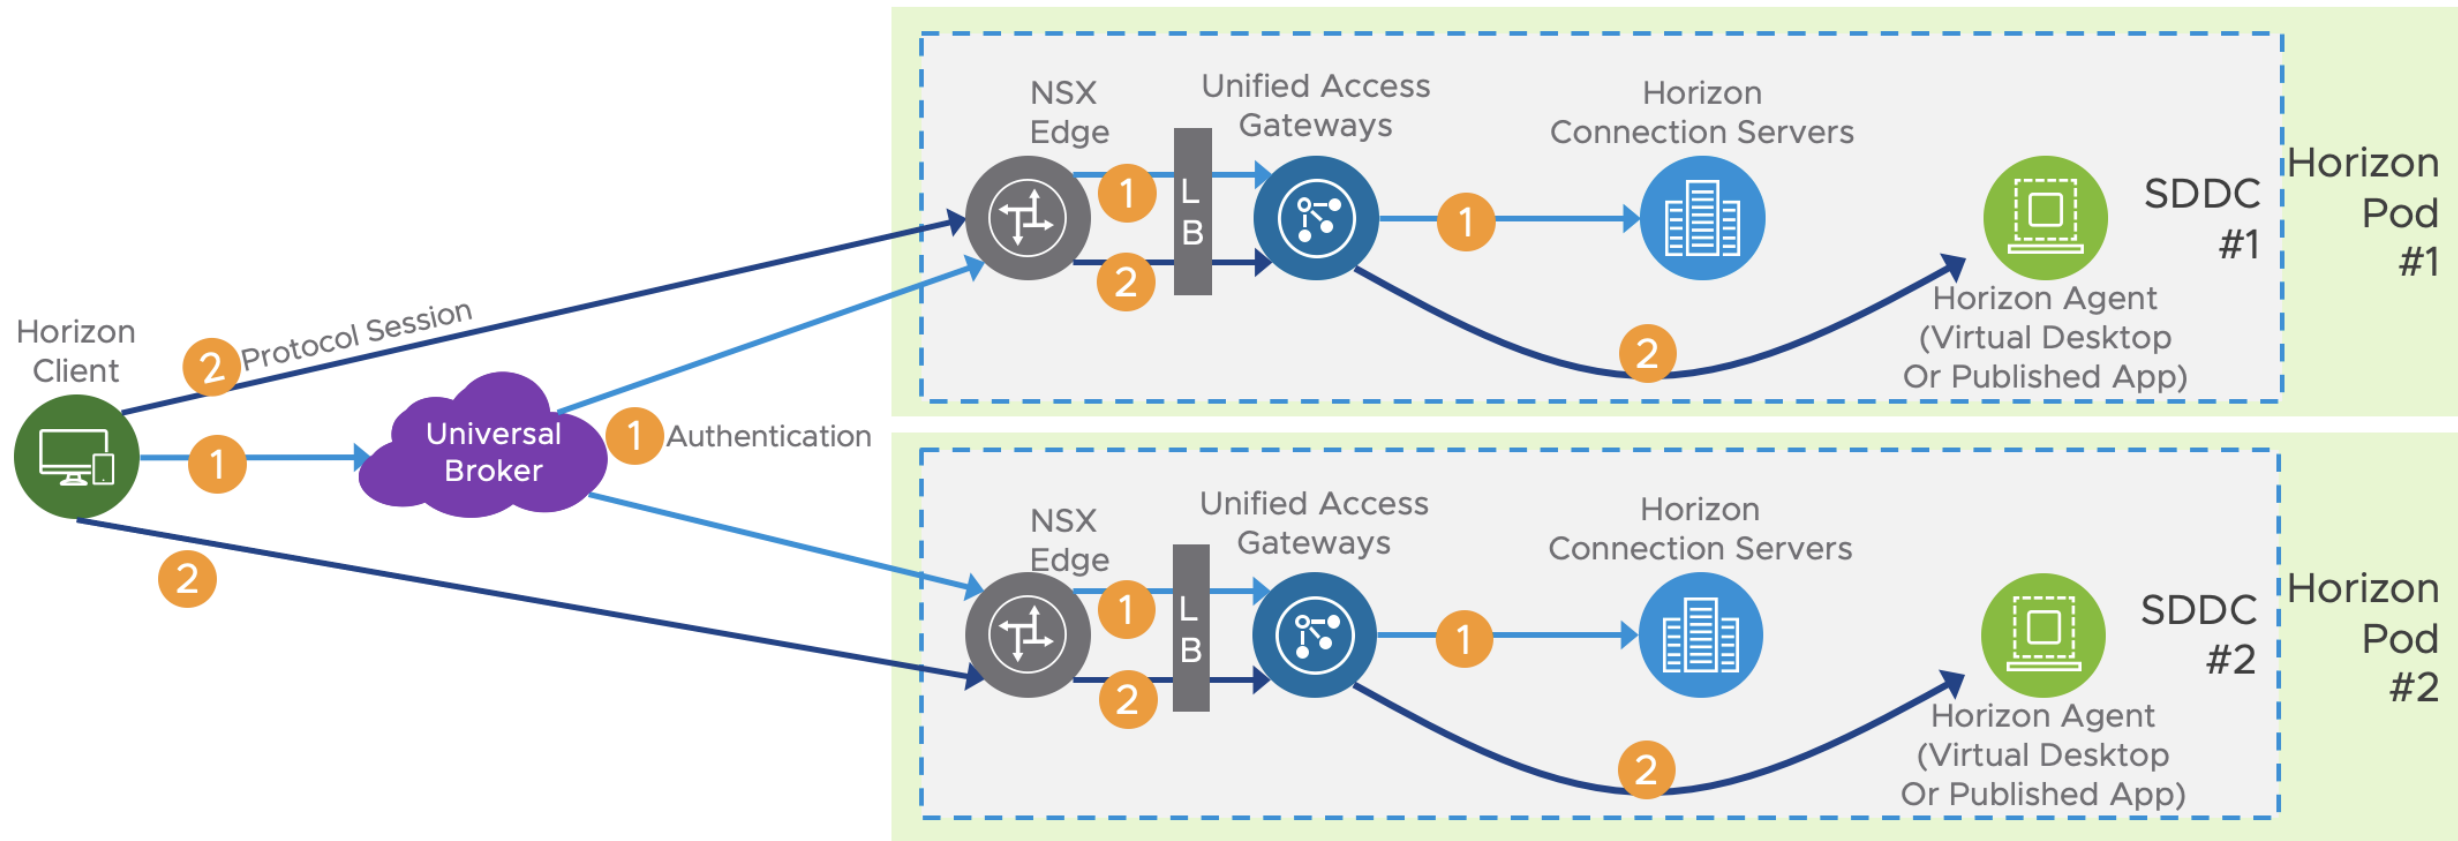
Horizon Client

2 Protocol Session

1

Universal Broker

1 Authentication

2

NSX Edge

Unified Access Gateways

Horizon Connection Servers

1

L B

2

1

2

Horizon Agent (Virtual Desktop Or Published App)

SDDC #1

Horizon Pod #1

NSX Edge

Unified Access Gateways

Horizon Connection Servers

1

L B

2

1

2

Horizon Agent (Virtual Desktop Or Published App)

SDDC #2

Horizon Pod #2